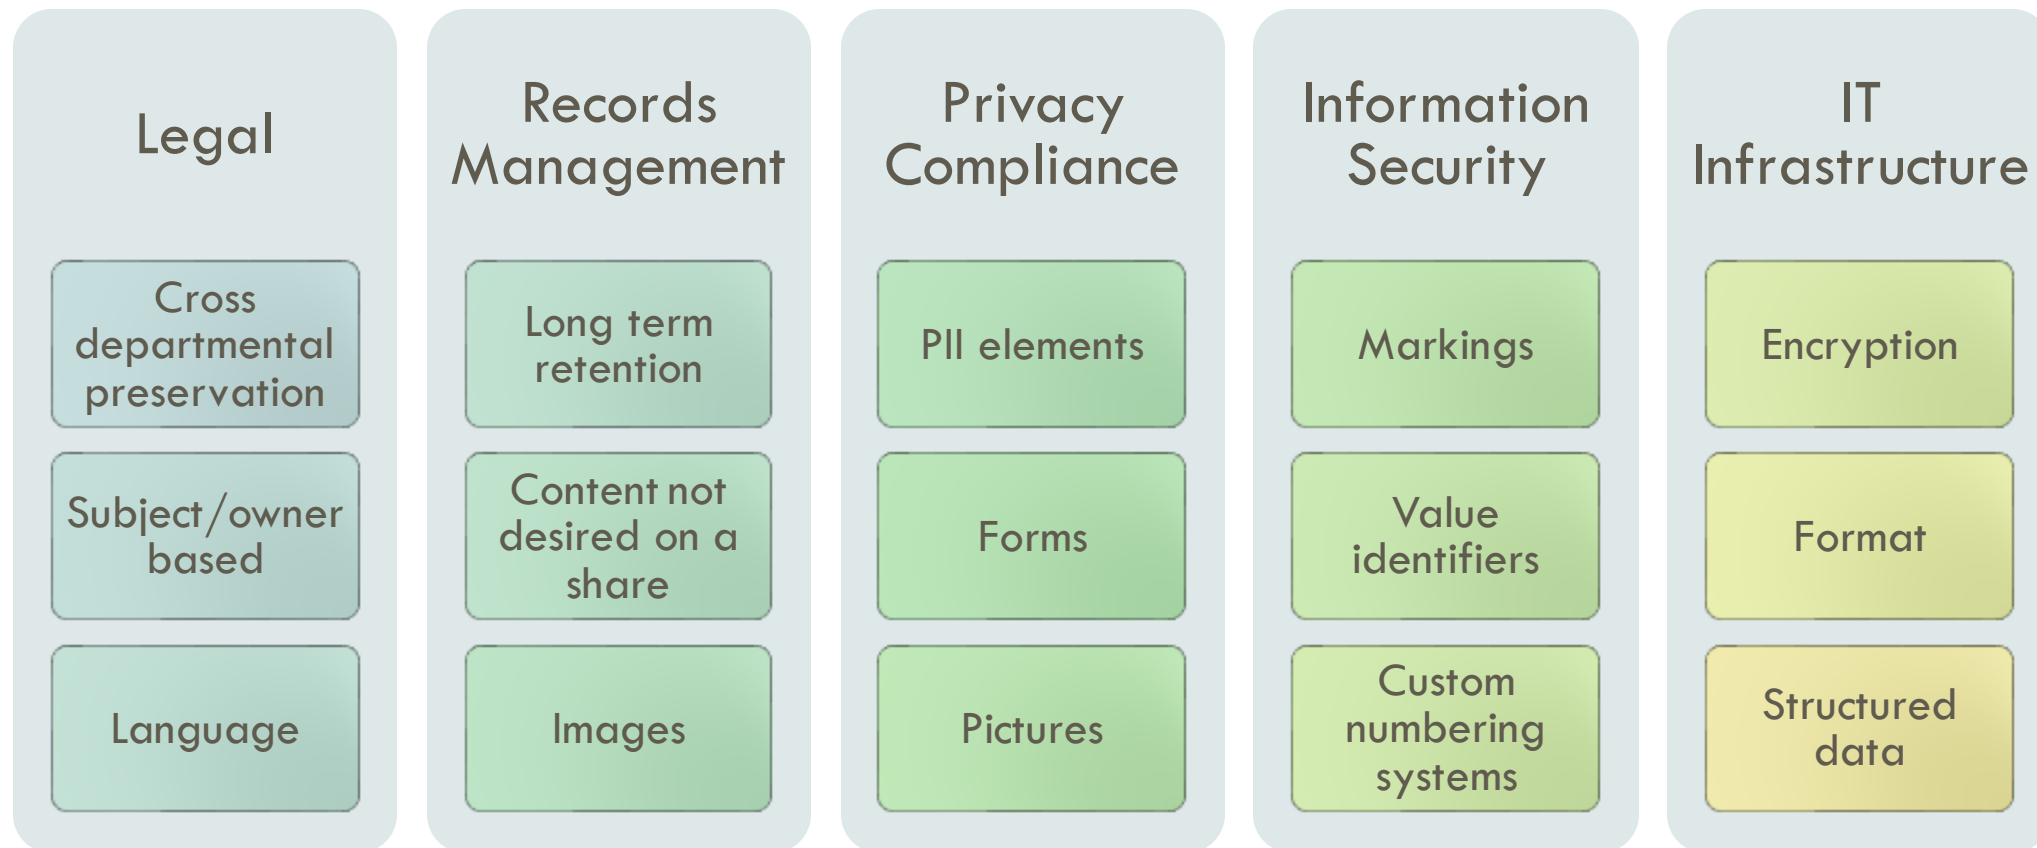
Legal

Cross departmental preservation

Subject/owner based

Language

Records Management

Long term retention

Content not desired on a share

Images

Privacy Compliance

PII elements

Forms

Pictures

Information Security

Markings

Value identifiers

Custom numbering systems

IT Infrastructure

Encryption

Format

Structured data